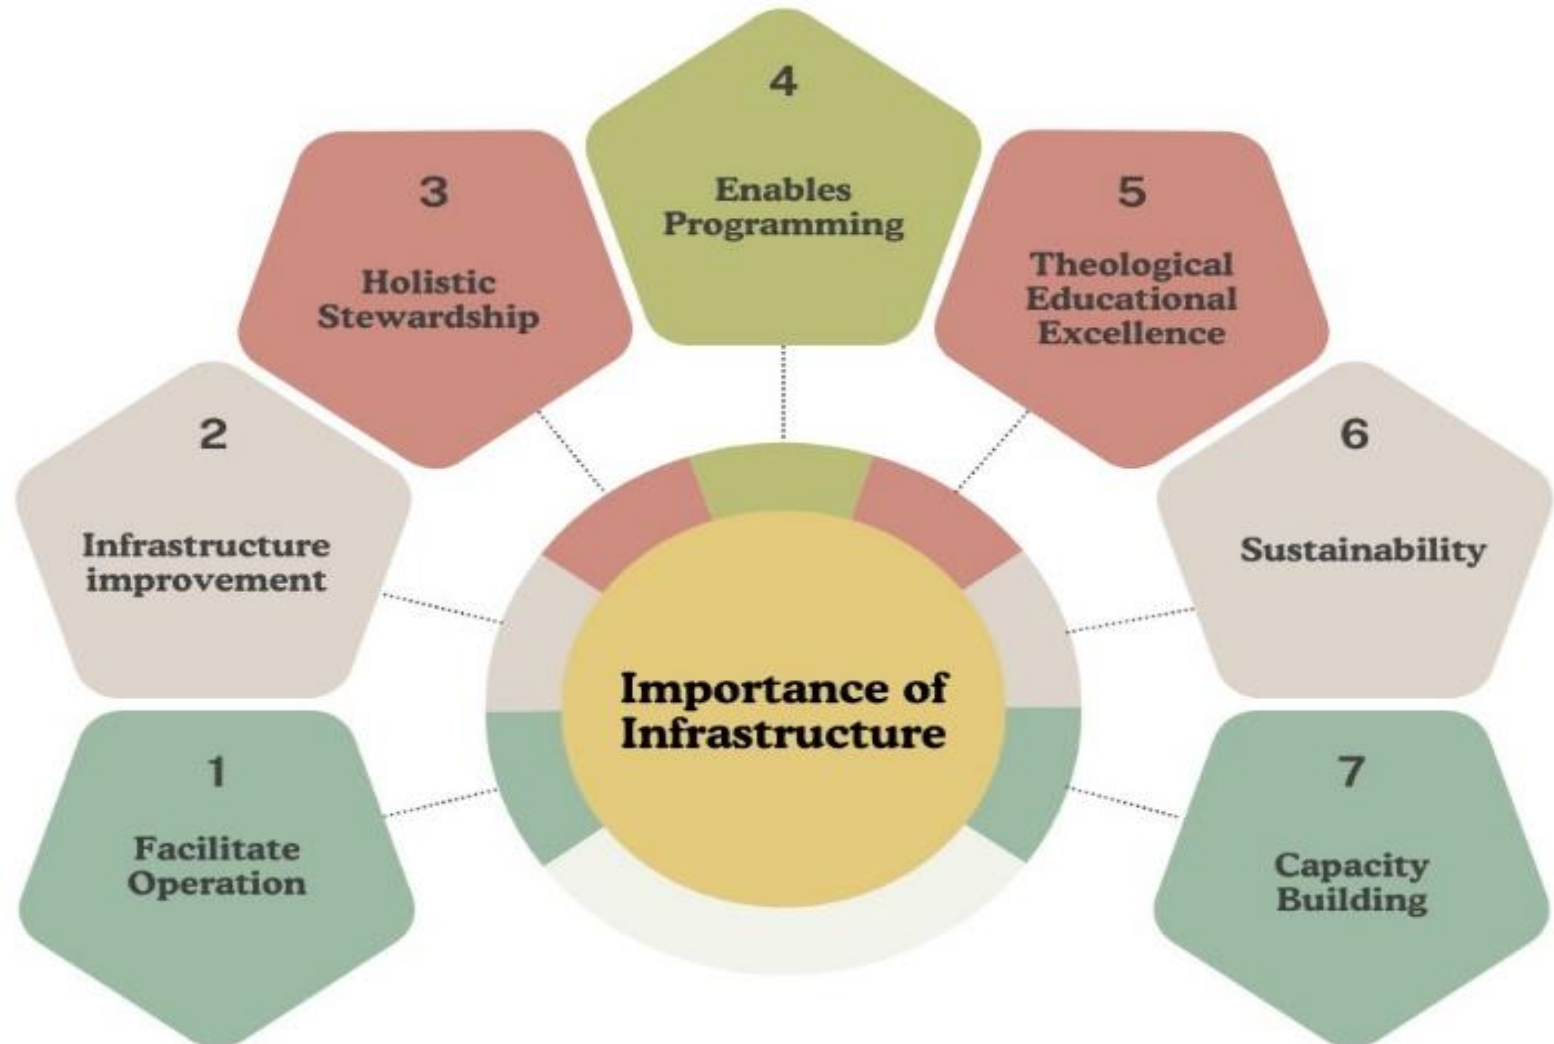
Importance of Infrastructure

1
Facilitate Operation

2
Infrastructure improvement

3
Holistic Stewardship

4
Enables Programming

5
Theological Educational Excellence

6
Sustainability

7
Capacity Building